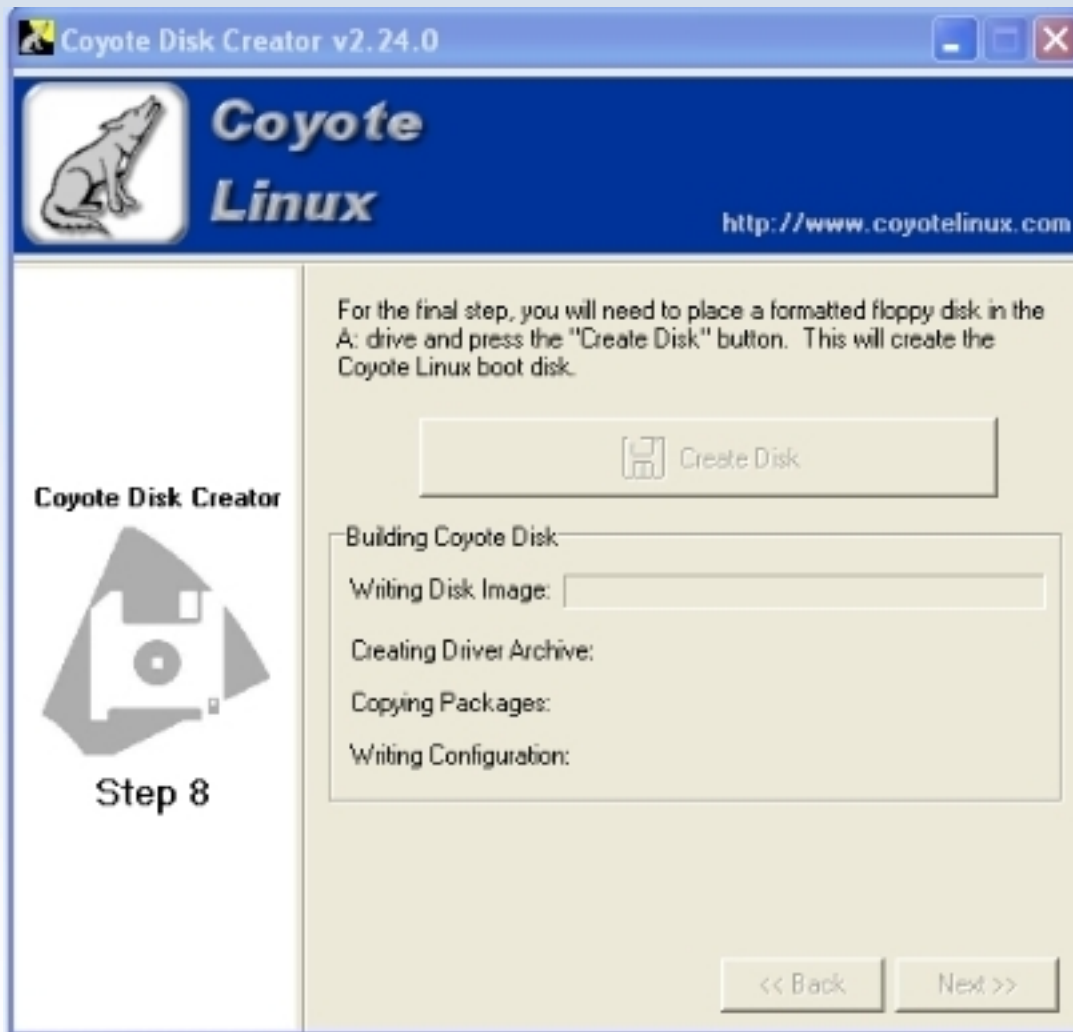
Coyote Disk Creator v2.24.0

Coyote Linux

http://www.coyotelinux.com

Coyote Disk Creator

Step 8

For the final step, you will need to place a formatted floppy disk in the A: drive and press the "Create Disk" button. This will create the Coyote Linux boot disk.

Create Disk

Building Coyote Disk

Writing Disk Image:

Creating Driver Archive:

Copying Packages:

Writing Configuration:

<< Back

Next >>